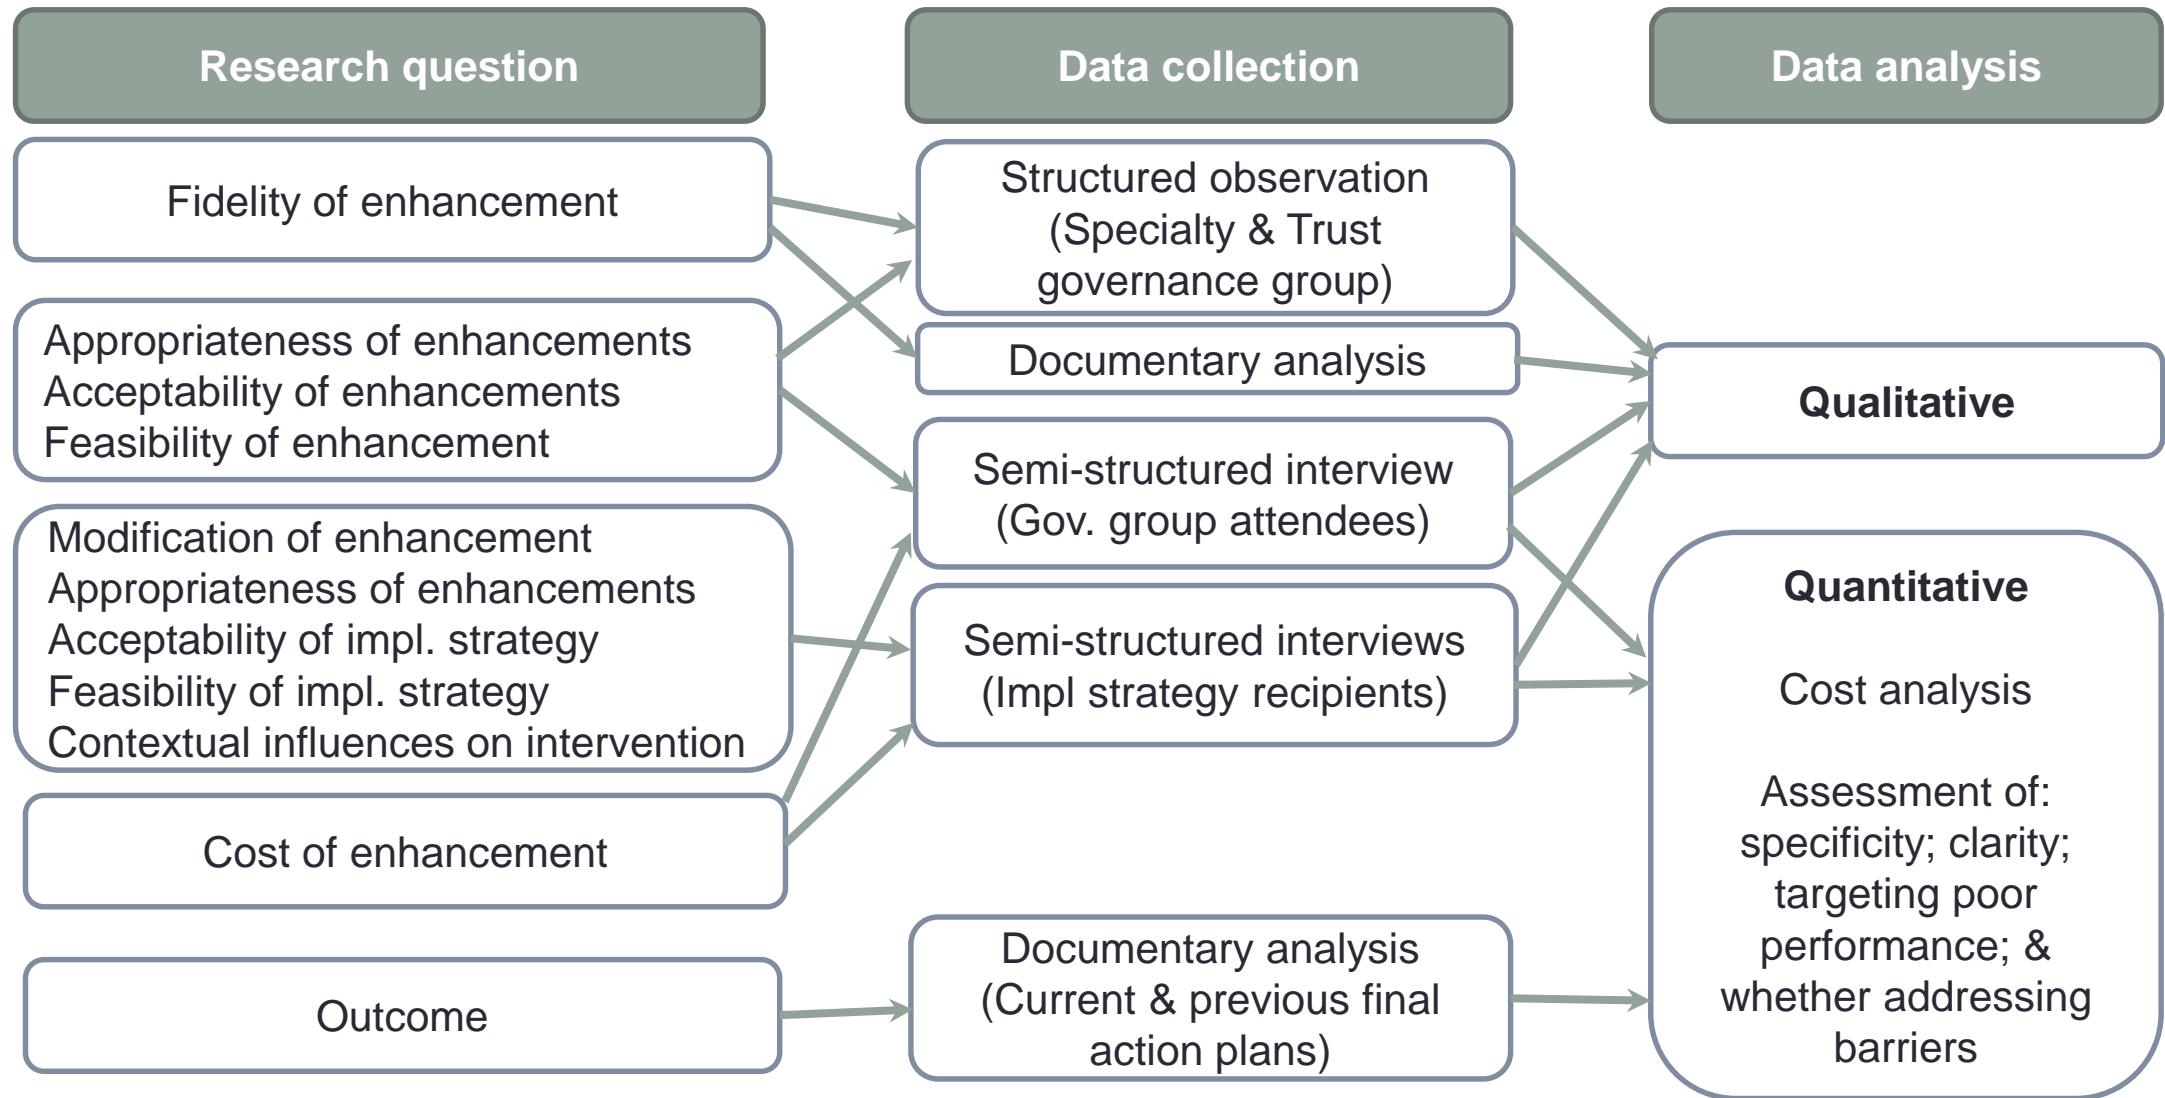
Research question

Fidelity of enhancement

Appropriateness of enhancements
Acceptability of enhancements
Feasibility of enhancement

Modification of enhancement
Appropriateness of enhancements
Acceptability of impl. strategy
Feasibility of impl. strategy
Contextual influences on intervention

Cost of enhancement

Outcome

Data collection

Structured observation (Specialty & Trust governance group)

Documentary analysis

Semi-structured interview (Gov. group attendees)

Semi-structured interviews (Impl strategy recipients)

Documentary analysis (Current & previous final action plans)

Data analysis

Qualitative

Quantitative

Cost analysis

Assessment of: specificity; clarity; targeting poor performance; & whether addressing barriers